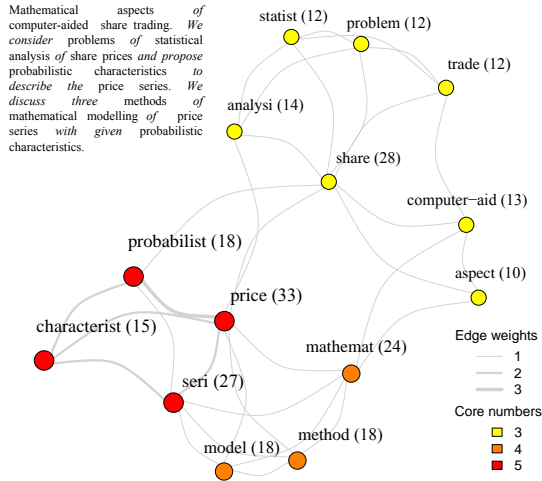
Mathematical aspects of computer-aided share trading. *We consider* problems *of* statistical analysis *of* share prices *and propose* probabilistic characteristics *to describe the* price series. *We discuss three* methods *of* mathematical modelling *of* price series *with given* probabilistic characteristics.

statist (12)
problem (12)
trade (12)
analysi (14)
share (28)
computer−aid (13)
probabilist (18)
aspect (10)
price (33)
characterist (15)
mathemat (24)
seri (27)
model (18)
method (18)

Edge weights
1
2
3
Core numbers
3
4
5